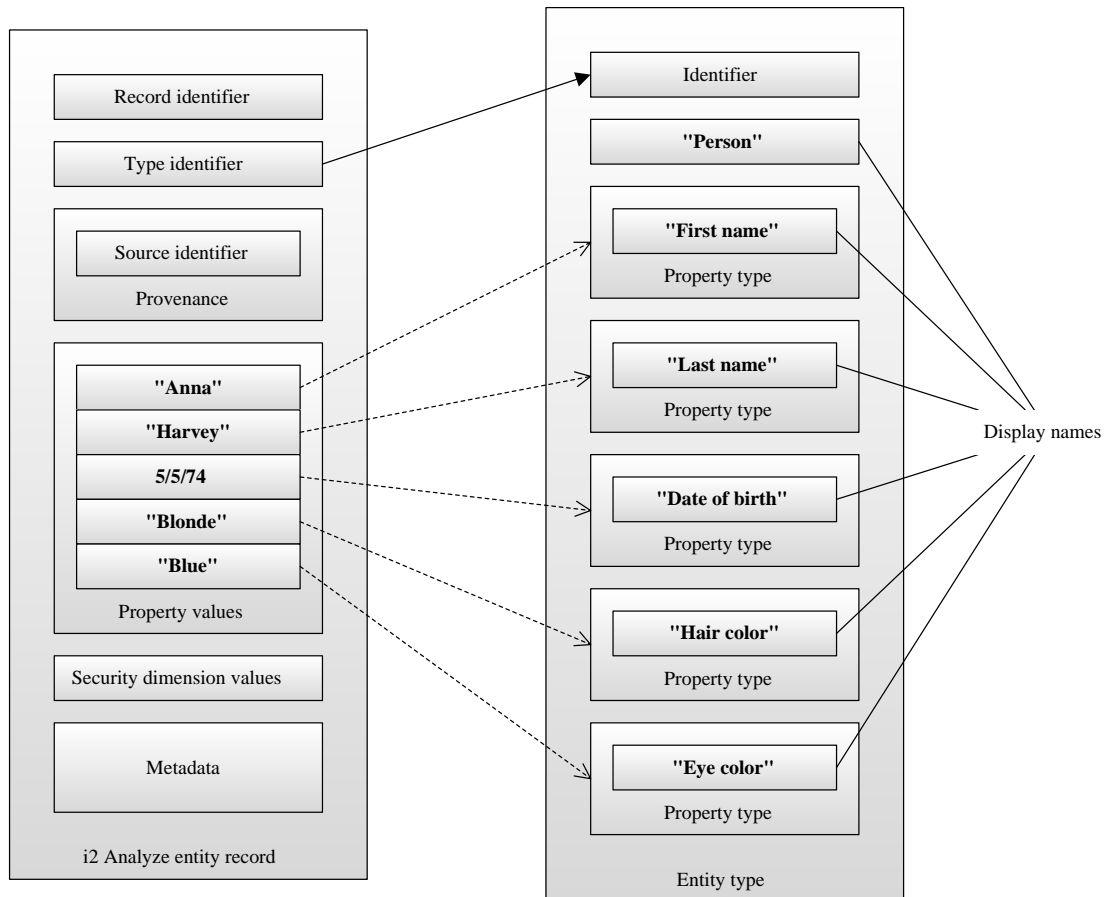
Record identifier

Type identifier

Source identifier

Provenance

"Anna"

"Harvey"

5/5/74

"Blonde"

"Blue"

Property values

Security dimension values

Metadata

i2 Analyze entity record

Identifier

"Person"

"First name"

Property type

"Last name"

Property type

"Date of birth"

Property type

"Hair color"

Property type

"Eye color"

Property type

Entity type

Display names